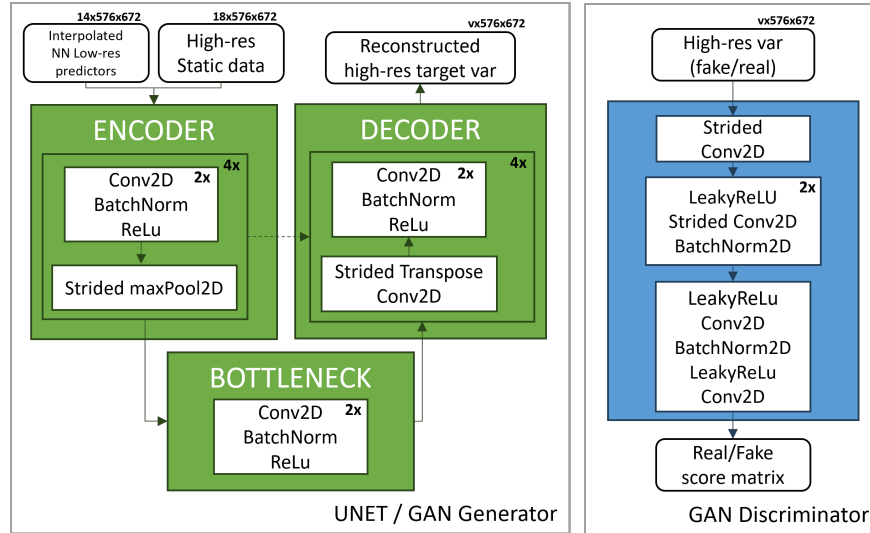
14x576x672
Interpolated NN Low-res predictors

18x576x672
High-res Static data

vx576x672
Reconstructed high-res target var

ENCODER
4x
Conv2D
BatchNorm
ReLu
2x
Strided maxPool2D

DECODER
4x
Conv2D
BatchNorm
ReLu
2x
Strided Transpose Conv2D

BOTTLENECK
Conv2D
BatchNorm
ReLu
2x

UNET / GAN Generator

vx576x672
High-res var (fake/real)

Strided Conv2D

LeakyReLU
Strided Conv2D
BatchNorm2D
2x

LeakyReLu
Conv2D
BatchNorm2D
LeakyReLu
Conv2D

Real/Fake score matrix

GAN Discriminator